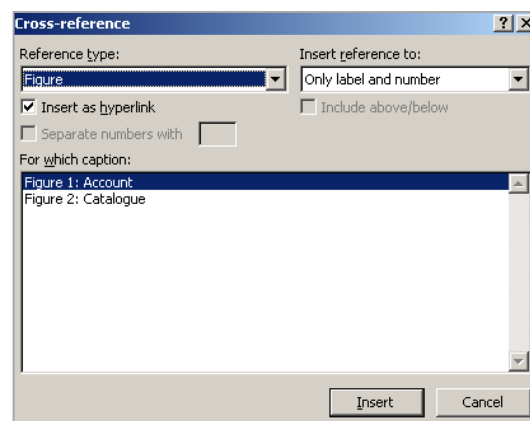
Cross-reference

?
X

Reference type:

Figure

Insert reference to:

Only label and number

Insert as hyperlink

Include above/below

Separate numbers with

For which caption:

Figure 1: Account
Figure 2: Catalogue

Insert

Cancel